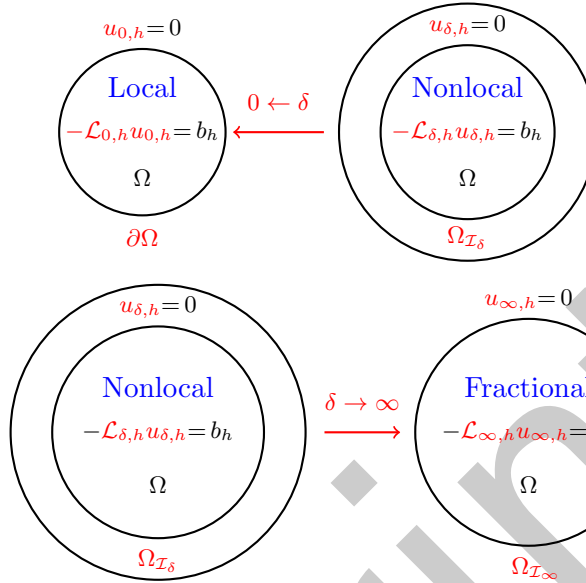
$u_{0,h} = 0$

Local

$-\mathcal{L}_{0,h} u_{0,h} = b_h$

$\Omega$

$\partial\Omega$

$0 \leftarrow \delta$

$u_{\delta,h} = 0$

Nonlocal

$-\mathcal{L}_{\delta,h} u_{\delta,h} = b_h$

$\Omega$

$\Omega_{\mathcal{I}_\delta}$

$u_{\delta,h} = 0$

Nonlocal

$-\mathcal{L}_{\delta,h} u_{\delta,h} = b_h$

$\Omega$

$\Omega_{\mathcal{I}_\delta}$

$\delta \rightarrow \infty$

$u_{\infty,h} = 0$

Fractiona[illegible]

$-\mathcal{L}_{\infty,h} u_{\infty,h} =$ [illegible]

$\Omega$

$\Omega_{\mathcal{I}_\infty}$